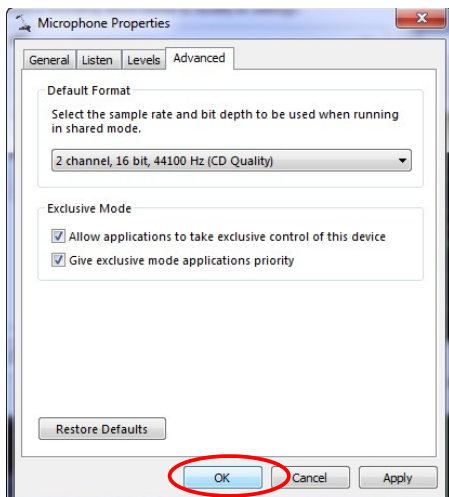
Microphone Properties

General | Listen | Levels | Advanced

Default Format

Select the sample rate and bit depth to be used when running in shared mode.

2 channel, 16 bit, 44100 Hz (CD Quality)

Exclusive Mode

Allow applications to take exclusive control of this device

Give exclusive mode applications priority

Restore Defaults

OK | Cancel | Apply